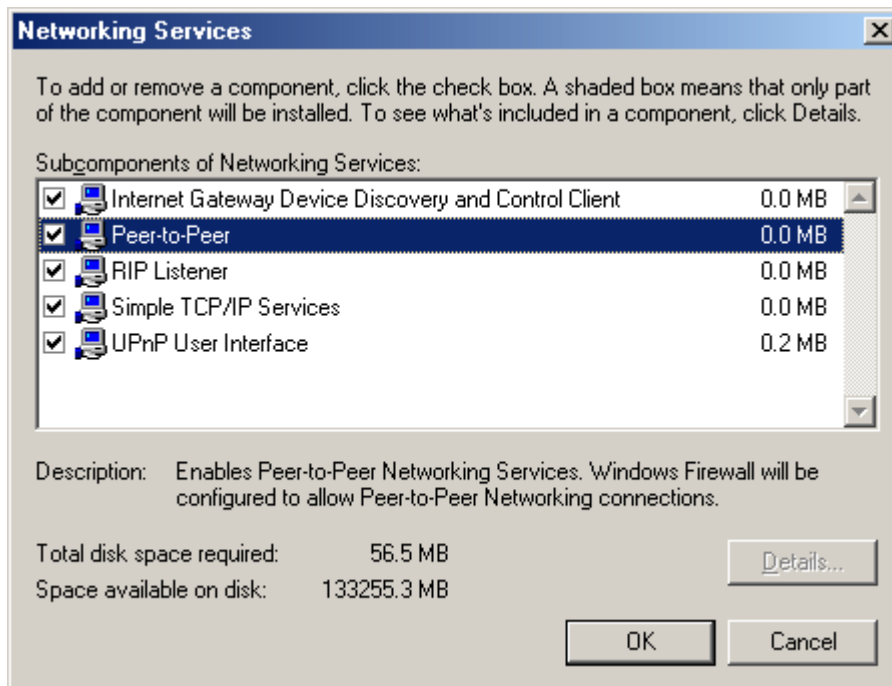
Networking Services

To add or remove a component, click the check box. A shaded box means that only part of the component will be installed. To see what's included in a component, click Details.

Subcomponents of Networking Services:

| | | |
|---|---|---|
| ☑ | Internet Gateway Device Discovery and Control Client | 0.0 MB |
| ☑ | Peer-to-Peer | 0.0 MB |
| ☑ | RIP Listener | 0.0 MB |
| ☑ | Simple TCP/IP Services | 0.0 MB |
| ☑ | UPnP User Interface | 0.2 MB |

Description: Enables Peer-to-Peer Networking Services. Windows Firewall will be configured to allow Peer-to-Peer Networking connections.

Total disk space required: 56.5 MB
Space available on disk: 133255.3 MB

Details...

OK Cancel